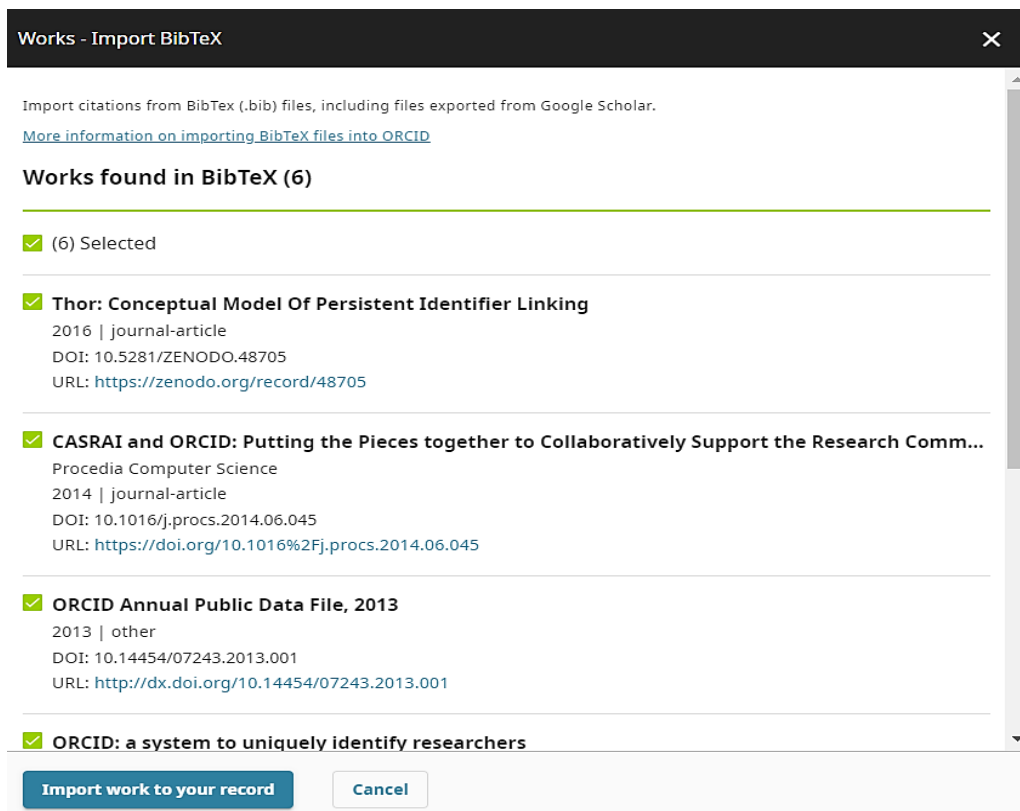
Works - Import BibTeX

×

Import citations from BibTex (.bib) files, including files exported from Google Scholar.

More information on importing BibTeX files into ORCID

Works found in BibTeX (6)

(6) Selected

Thor: Conceptual Model Of Persistent Identifier Linking
2016 | journal-article
DOI: 10.5281/ZENODO.48705
URL: https://zenodo.org/record/48705

CASRAI and ORCID: Putting the Pieces together to Collaboratively Support the Research Comm...
Procedia Computer Science
2014 | journal-article
DOI: 10.1016/j.procs.2014.06.045
URL: https://doi.org/10.1016%2Fj.procs.2014.06.045

ORCID Annual Public Data File, 2013
2013 | other
DOI: 10.14454/07243.2013.001
URL: http://dx.doi.org/10.14454/07243.2013.001

ORCID: a system to uniquely identify researchers

Import work to your record

Cancel